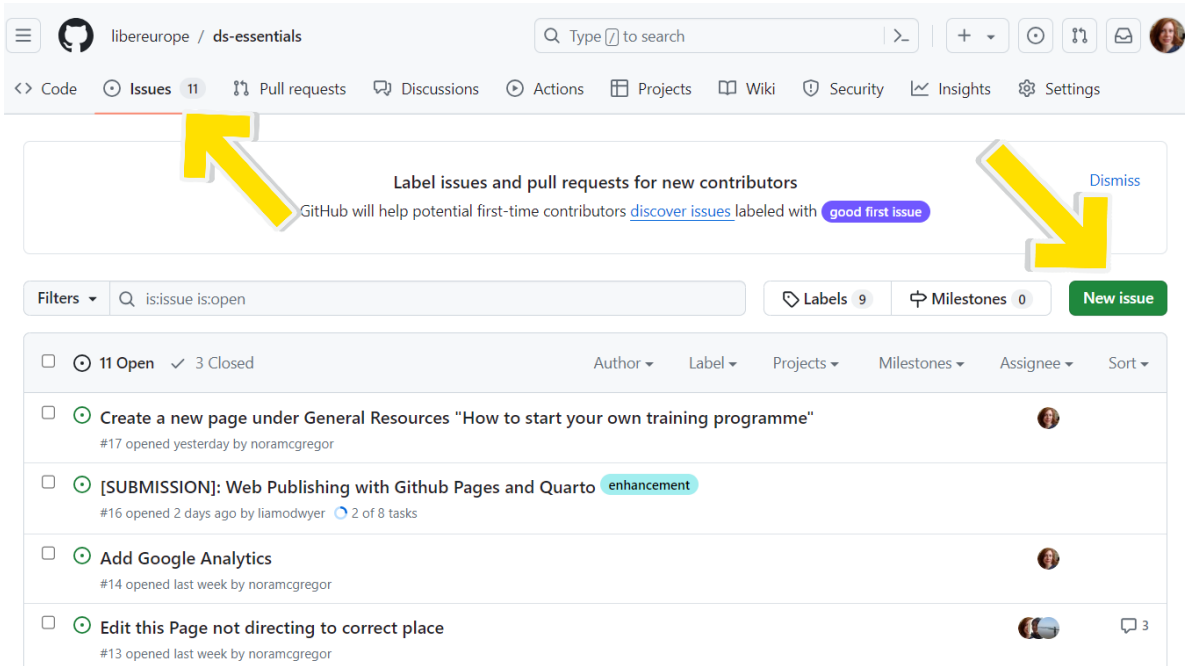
libereurope / ds-essentials

Type / to search

Code Issues 11 Pull requests Discussions Actions Projects Wiki Security Insights Settings

Label issues and pull requests for new contributors

GitHub will help potential first-time contributors discover issues labeled with good first issue

Dismiss

Filters is:issue is:open

Labels 9 Milestones 0 New issue

11 Open 3 Closed

Author Label Projects Milestones Assignee Sort

Create a new page under General Resources "How to start your own training programme"
#17 opened yesterday by noramcgregor

[SUBMISSION]: Web Publishing with Github Pages and Quarto enhancement
#16 opened 2 days ago by liamodwyer 2 of 8 tasks

Add Google Analytics
#14 opened last week by noramcgregor

Edit this Page not directing to correct place
#13 opened last week by noramcgregor

3